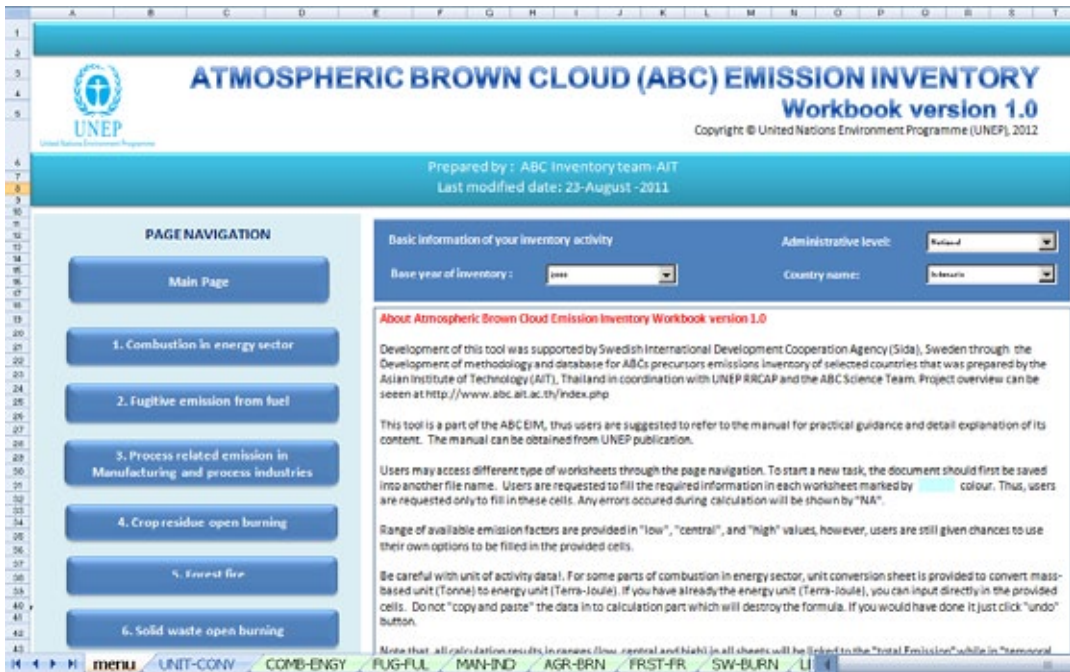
A B C D E F G H I J K L M N O P Q R S T

UNEP
United Nations Environment Programme

ATMOSPHERIC BROWN CLOUD (ABC) EMISSION INVENTORY
Workbook version 1.0
Copyright © United Nations Environment Programme (UNEP), 2012

Prepared by : ABC Inventory team-AIT
Last modified date: 23-August -2011

PAGE NAVIGATION

Main Page

1. Combustion in energy sector

2. Fugitive emission from fuel

3. Process related emission in Manufacturing and process industries

4. Crop residue open burning

5. Forest fire

6. Solid waste open burning

Basic information of your inventory activity

Administrative level: National

Base year of inventory : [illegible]

Country name: Indonesia

About Atmospheric Brown Cloud Emission Inventory Workbook version 1.0

Development of this tool was supported by Swedish International Development Cooperation Agency (Sida), Sweden through the Development of methodology and database for ABCs precursors emissions inventory of selected countries that was prepared by the Asian Institute of Technology (AIT), Thailand in coordination with UNEP RRCAP and the ABC Science Team. Project overview can be seeen at http://www.abc.ait.ac.th/index.php

This tool is a part of the ABCEIM, thus users are suggested to refer to the manual for practical guidance and detail explanation of its content. The manual can be obtained from UNEP publication.

Users may access different type of worksheets through the page navigation. To start a new task, the document should first be saved into another file name. Users are requested to fill the required information in each worksheet marked by colour. Thus, users are requested only to fill in these cells. Any errors occured during calculation will be shown by "NA".

Range of available emission factors are provided in "low", "central", and "high" values, however, users are still given chances to use their own options to be filled in the provided cells.

Be careful with unit of activity data!. For some parts of combustion in energy sector, unit conversion sheet is provided to convert mass-based unit (Tonne) to energy unit (Terra-Joule). If you have already the energy unit (Terra-Joule), you can input directly in the provided cells. Do not "copy and paste" the data in to calculation part which will destroy the formula. If you would have done it just click "undo" button.

Note that all calculation results in ranges (low, central and high) in all sheets will be linked to the "total Emission" while in "temporal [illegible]

menu UNIT-CONV COMB-ENGY FUG-FUL MAN-IND AGR-BRN FRST-FR SW-BURN LI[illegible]